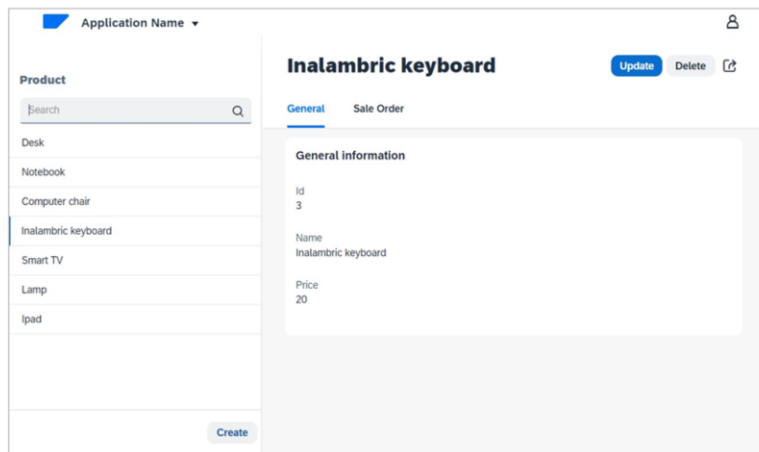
Application Name

Product

Search

Desk

Notebook

Computer chair

Inalambric keyboard

Smart TV

Lamp

Ipad

Create

Inalambric keyboard

Update Delete

General Sale Order

General information

Id
3

Name
Inalambric keyboard

Price
20